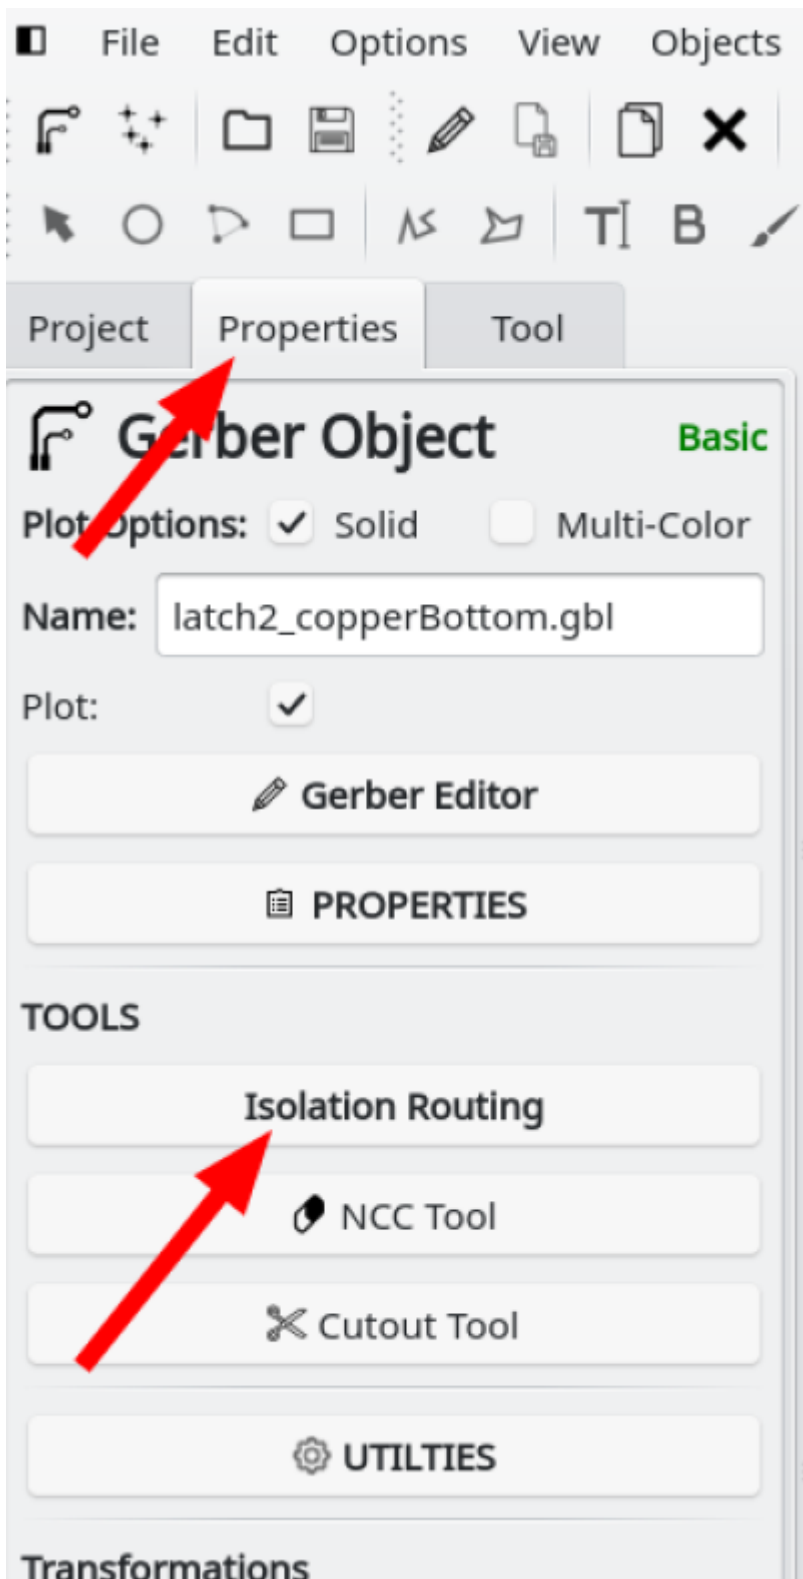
File Edit Options View Objects

Project Properties Tool

Gerber Object Basic

Plot Options: Solid Multi-Color

Name: latch2_copperBottom.gbl

Plot:

Gerber Editor

PROPERTIES

TOOLS

Isolation Routing

NCC Tool

Cutout Tool

UTILTIES

Transformations